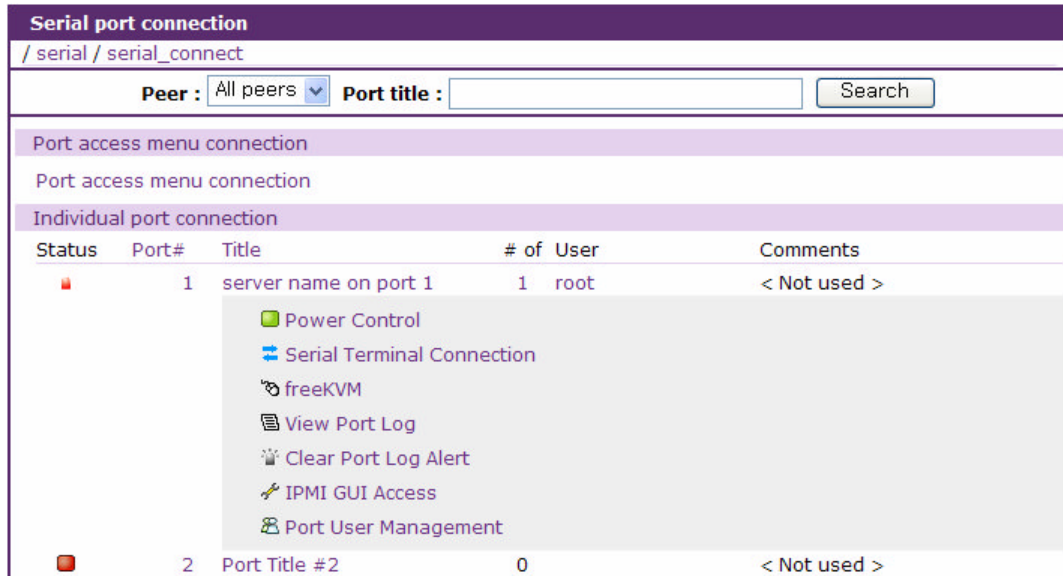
Serial port connection

/ serial / serial_connect

Peer : All peers Port title : Search

Port access menu connection

Port access menu connection

Individual port connection

| Status | Port# | Title | # of | User | Comments |
|---|---|---|---|---|---|
| | 1 | server name on port 1 | 1 | root | < Not used > |
| | 2 | Port Title #2 | 0 | | < Not used > |

Power Control

Serial Terminal Connection

freeKVM

View Port Log

Clear Port Log Alert

IPMI GUI Access

Port User Management